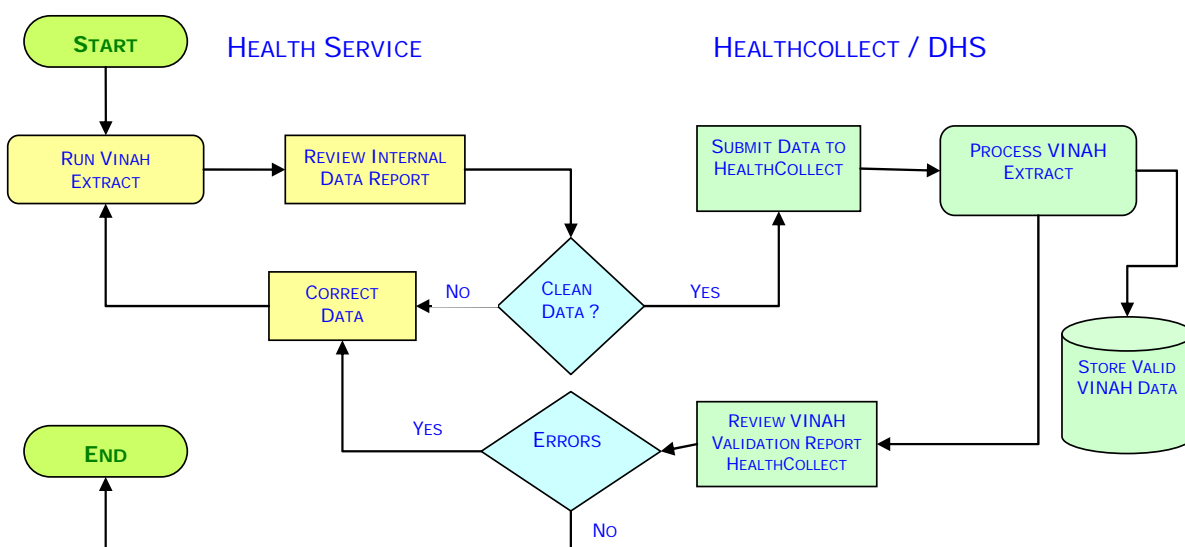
START

HEALTH SERVICE

HEALTHCOLLECT / DHS

RUN VINAH EXTRACT

REVIEW INTERNAL DATA REPORT

SUBMIT DATA TO HEALTHCOLLECT

PROCESS VINAH EXTRACT

CORRECT DATA

NO

CLEAN DATA ?

YES

STORE VALID VINAH DATA

END

YES

ERRORS

REVIEW VINAH VALIDATION REPORT HEALTHCOLLECT

NO